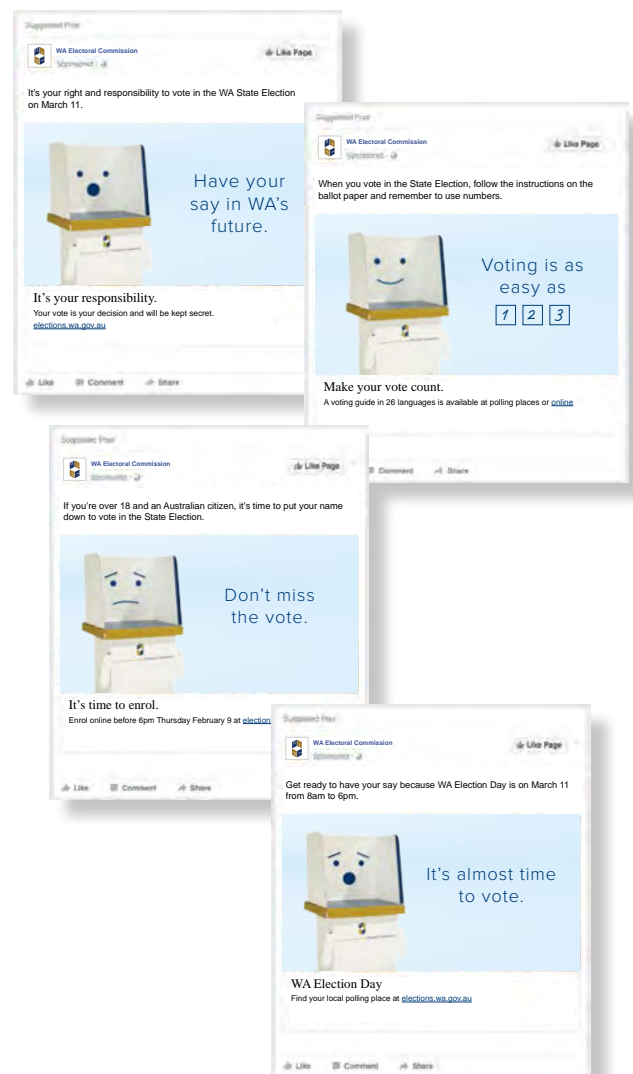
Suggested Post

WA Electoral Commission
Sponsored

Like Page

It's your right and responsibility to vote in the WA State Election on March 11.

Have your say in WA's future.

It's your responsibility.
Your vote is your decision and will be kept secret.
elections.wa.gov.au

Like Comment Share

Suggested Post

WA Electoral Commission
Sponsored

Like Page

When you vote in the State Election, follow the instructions on the ballot paper and remember to use numbers.

Voting is as easy as
1 2 3

Make your vote count.
A voting guide in 26 languages is available at polling places or online

Comment Share

Suggested Post

WA Electoral Commission
Sponsored

Like Page

If you're over 18 and an Australian citizen, it's time to put your name down to vote in the State Election.

Don't miss the vote.

It's time to enrol.
Enrol online before 6pm Thursday February 9 at election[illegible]

Like Comment Share

Suggested Post

WA Electoral Commission
Sponsored

Like Page

Get ready to have your say because WA Election Day is on March 11 from 8am to 6pm.

It's almost time to vote.

WA Election Day
Find your local polling place at elections.wa.gov.au

Like Comment Share